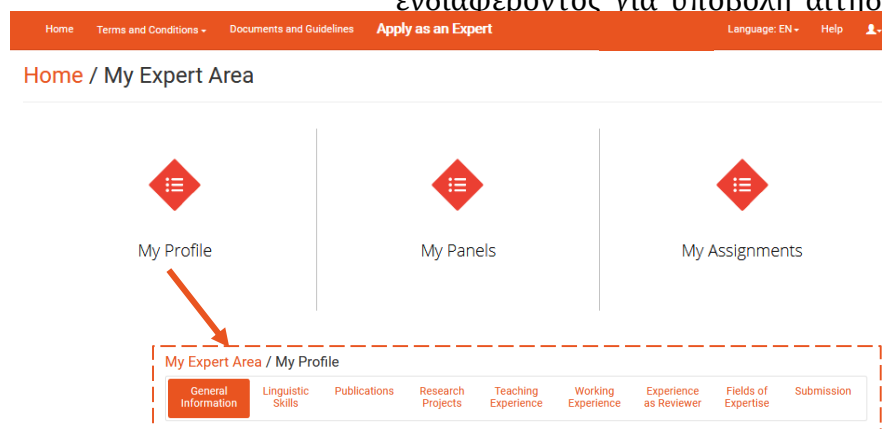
ενδιαφέροντος για υποβολή αιτησ

Home Terms and Conditions Documents and Guidelines Apply as an Expert Language: EN Help

Home / My Expert Area

My Profile

My Panels

My Assignments

My Expert Area / My Profile

General Information | Linguistic Skills | Publications | Research Projects | Teaching Experience | Working Experience | Experience as Reviewer | Fields of Expertise | Submission